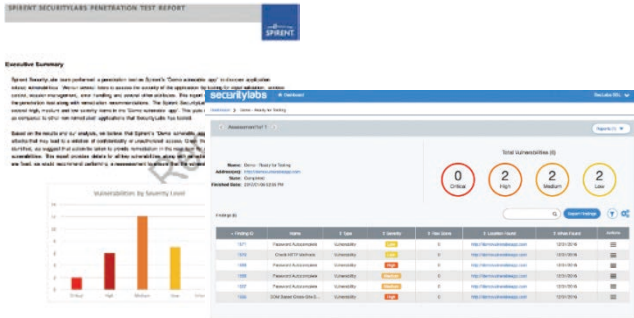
SPIRENT SECURITYLABS PENETRATION TEST REPORT

SPIRENT

Executive Summary

Spirent SecurityLabs team performed a penetration test on Spirent's "Demo vulnerable app" to discover application-related vulnerabilities. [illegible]

Based on the results and our analysis, we believe that Spirent's "Demo vulnerable app" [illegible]

Vulnerabilities by Severity Level

Critical High Medium Low

securitylabs

Dashboard

Assessment for 1

Reports (1)

Name: Demo - Ready for Testing
Address(es): http://demo.vulnweb.com
State: Completed
Finished Date: 2015-07-09

Total Vulnerabilities (6)

| 0 | 2 | 2 | 2 |
|---|---|---|---|
| Critical | High | Medium | Low |

Findings (6)

Export findings

| Finding ID | Name | Type | Severity | Test Done | Location Found | When Found | Actions |
|---|---|---|---|---|---|---|---|
| 1371 | Password Autocomplete | Vulnerability | Low | 0 | http://demo.vulnweb.com | 12/31/2016 | |
| 1372 | Cleartext HTTP Methods | Vulnerability | Low | 0 | http://demo.vulnweb.com | 12/31/2016 | |
| 1373 | Password Autocomplete | Vulnerability | High | 0 | http://demo.vulnweb.com | 12/31/2016 | |
| 1374 | Password Autocomplete | Vulnerability | Medium | 0 | http://demo.vulnweb.com | 12/31/2016 | |
| 1375 | Password Autocomplete | Vulnerability | Medium | 0 | http://demo.vulnweb.com | 12/31/2016 | |
| 1376 | DOM Based Cross-Site S... | Vulnerability | High | 0 | http://demo.vulnweb.com | 12/31/2016 | |